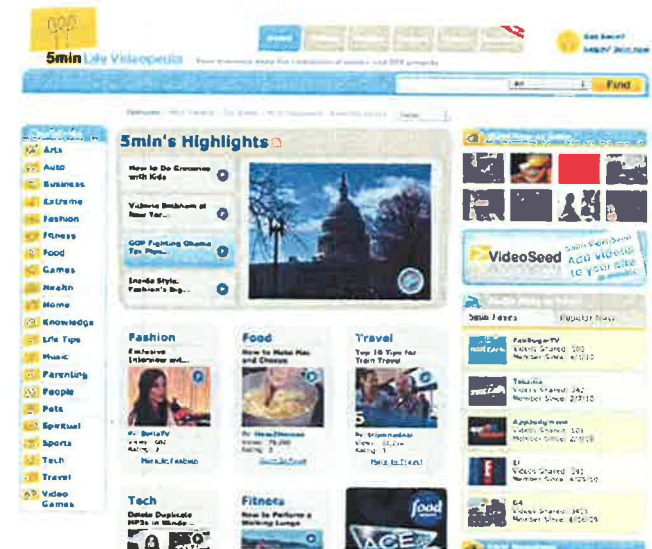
5min Life Videopedia

Find

5min's Highlights

How to Do Crosswords with Kids

Victoria Beckham at New Yor...

GOP Fighting Obama Tax Plan...

Inside Style: Fashion's Big...

Arts
Auto
Business
Extreme
Fashion
Fitness
Food
Games
Health
Home
Knowledge
Life Tips
Music
Parenting
People
Pets
Spiritual
Sports
Tech
Travel
Video Games

Fashion

Food
How to Make Mac and Cheese

Travel
Top 10 Tips for Train Travel

Tech
Delete Duplicate MP3s in Windo...

Fitness
How to Perform a Walking Lunge

food

VideoSeed
Add videos to your site

Popular Now

Videos Shared:
Member Since:

E!
Videos Shared:
Member Since:

G4
Videos Shared:
Member Since: